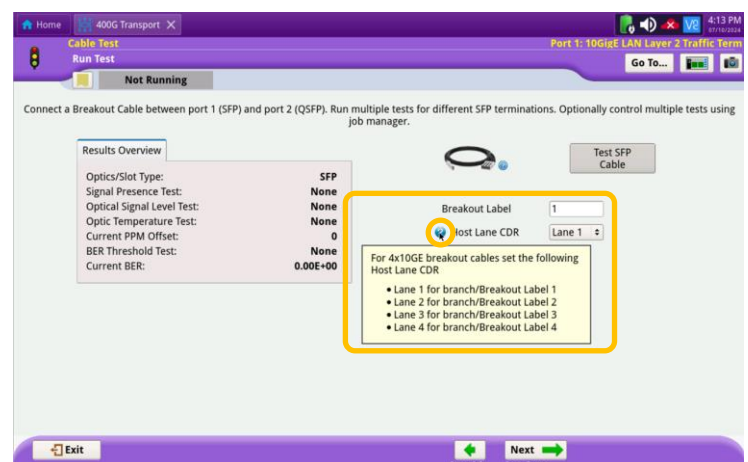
Home 400G Transport ✕

4:13 PM 07/10/2024

Cable Test
Run Test

Port 1: 10GigE LAN Layer 2 Traffic Term

Go To...

Not Running

Connect a Breakout Cable between port 1 (SFP) and port 2 (QSFP). Run multiple tests for different SFP terminations. Optionally control multiple tests using job manager.

Results Overview

| | |
|---|---|
| Optics/Slot Type: | SFP |
| Signal Presence Test: | None |
| Optical Signal Level Test: | None |
| Optic Temperature Test: | None |
| Current PPM Offset: | 0 |
| BER Threshold Test: | None |
| Current BER: | 0.00E+00 |

Test SFP Cable

Breakout Label 1

Host Lane CDR Lane 1

For 4x10GE breakout cables set the following Host Lane CDR

• Lane 1 for branch/Breakout Label 1
• Lane 2 for branch/Breakout Label 2
• Lane 3 for branch/Breakout Label 3
• Lane 4 for branch/Breakout Label 4

Exit

Next